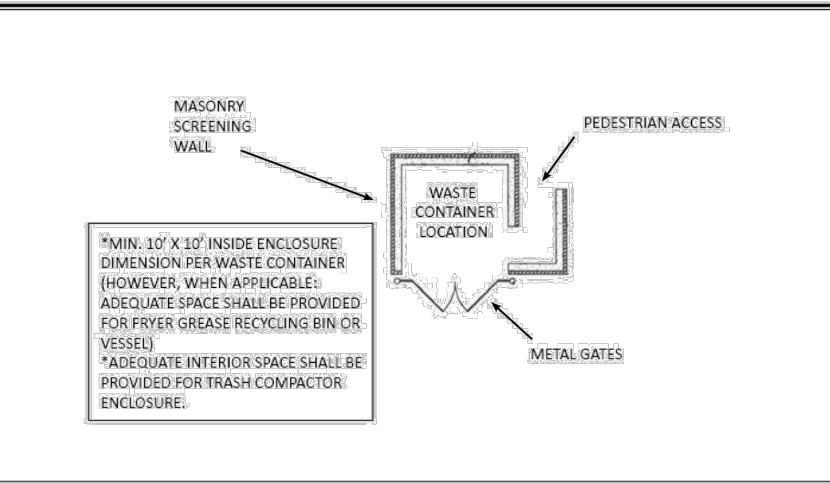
MASONRY SCREENING WALL

PEDESTRIAN ACCESS

WASTE CONTAINER LOCATION

*MIN. 10' X 10' INSIDE ENCLOSURE DIMENSION PER WASTE CONTAINER (HOWEVER, WHEN APPLICABLE: ADEQUATE SPACE SHALL BE PROVIDED FOR FRYER GREASE RECYCLING BIN OR VESSEL)
*ADEQUATE INTERIOR SPACE SHALL BE PROVIDED FOR TRASH COMPACTOR ENCLOSURE.

METAL GATES